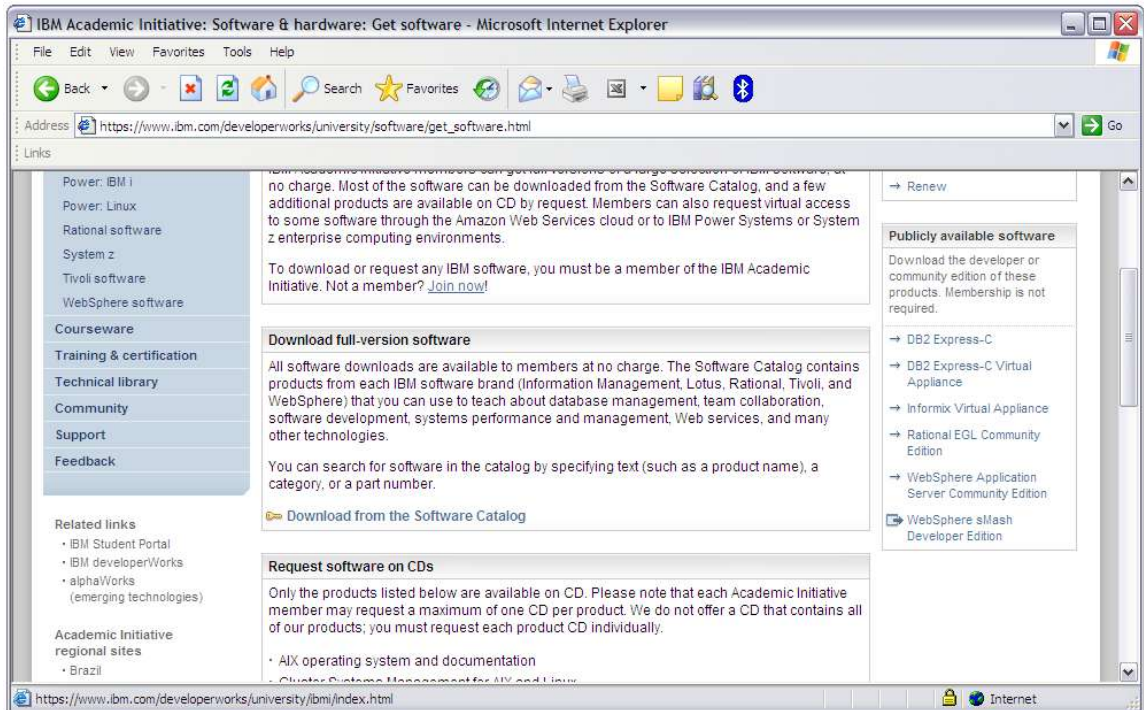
IBM Academic Initiative: Software & hardware: Get software - Microsoft Internet Explorer

File Edit View Favorites Tools Help

Back Search Favorites

Address https://www.ibm.com/developerworks/university/software/get_software.html Go

Links

Power: IBM i
Power: Linux
Rational software
System z
Tivoli software
WebSphere software
Courseware
Training & certification
Technical library
Community
Support
Feedback

Related links
· IBM Student Portal
· IBM developerWorks
· alphaWorks (emerging technologies)

Academic Initiative regional sites
· Brazil

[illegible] no charge. Most of the software can be downloaded from the Software Catalog, and a few additional products are available on CD by request. Members can also request virtual access to some software through the Amazon Web Services cloud or to IBM Power Systems or System z enterprise computing environments.

To download or request any IBM software, you must be a member of the IBM Academic Initiative. Not a member? Join now!

Download full-version software

All software downloads are available to members at no charge. The Software Catalog contains products from each IBM software brand (Information Management, Lotus, Rational, Tivoli, and WebSphere) that you can use to teach about database management, team collaboration, software development, systems performance and management, Web services, and many other technologies.

You can search for software in the catalog by specifying text (such as a product name), a category, or a part number.

Download from the Software Catalog

Request software on CDs

Only the products listed below are available on CD. Please note that each Academic Initiative member may request a maximum of one CD per product. We do not offer a CD that contains all of our products; you must request each product CD individually.

· AIX operating system and documentation
· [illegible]

→ Renew

Publicly available software

Download the developer or community edition of these products. Membership is not required.

→ DB2 Express-C
→ DB2 Express-C Virtual Appliance
→ Informix Virtual Appliance
→ Rational EGL Community Edition
→ WebSphere Application Server Community Edition
WebSphere sMash Developer Edition

https://www.ibm.com/developerworks/university/ibmi/index.html Internet